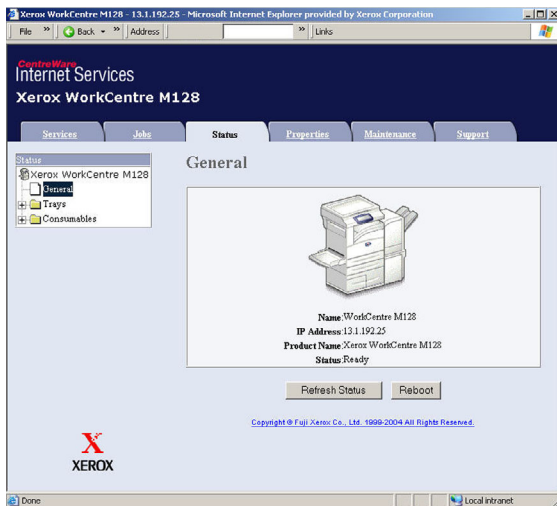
Xerox WorkCentre M128 - 13.1.192.25 - Microsoft Internet Explorer provided by Xerox Corporation

File » Back » Address » Links

CentreWare
Internet Services
Xerox WorkCentre M128

Services Jobs Status Properties Maintenance Support

Status
Xerox WorkCentre M128
General
Trays
Consumables

General

Name:WorkCentre M128
IP Address:13.1.192.25
Product Name:Xerox WorkCentre M128
Status:Ready

Refresh Status Reboot

Copyright © Fuji Xerox Co., Ltd. 1999-2004 All Rights Reserved.

XEROX

Done Local intranet